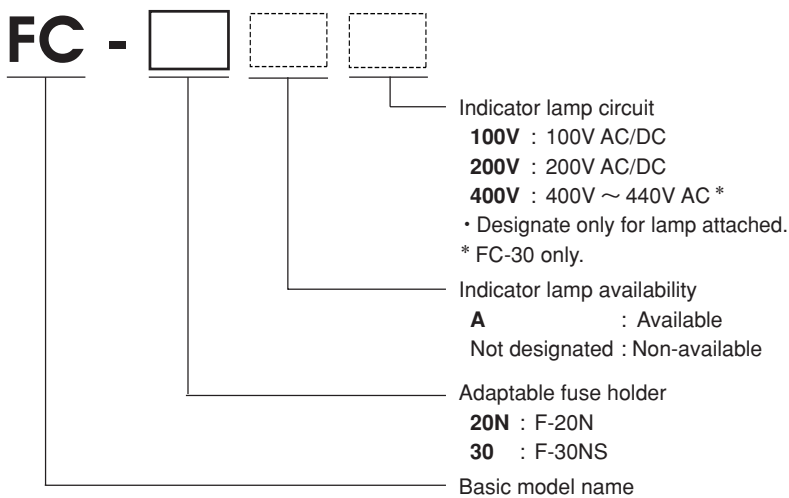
FC -

Indicator lamp circuit
100V : 100V AC/DC
200V : 200V AC/DC
400V : 400V ～ 440V AC *
・Designate only for lamp attached.
* FC-30 only.

Indicator lamp availability
A : Available
Not designated : Non-available

Adaptable fuse holder
20N : F-20N
30 : F-30NS

Basic model name